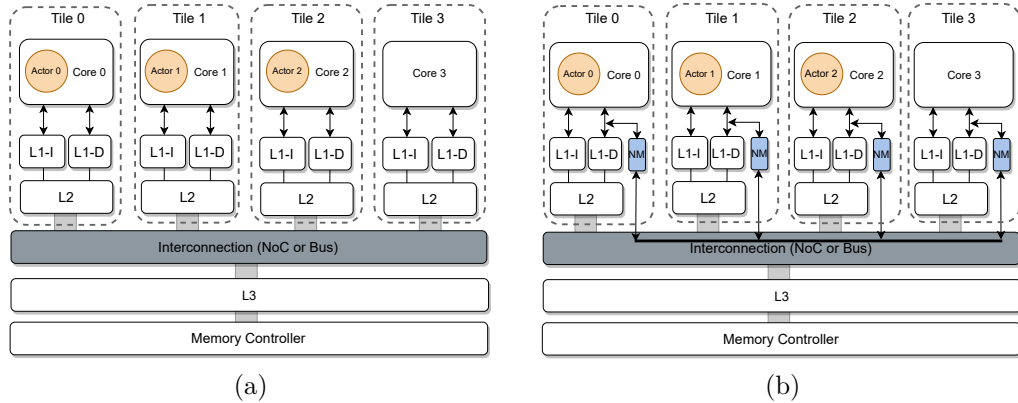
Tile 0
Actor 0
Core 0
L1-I
L1-D
L2

Tile 1
Actor 1
Core 1
L1-I
L1-D
L2

Tile 2
Actor 2
Core 2
L1-I
L1-D
L2

Tile 3
Core 3
L1-I
L1-D
L2

Interconnection (NoC or Bus)
L3
Memory Controller

(a)

Tile 0
Actor 0
Core 0
L1-I
L1-D
NM
L2

Tile 1
Actor 1
Core 1
L1-I
L1-D
NM
L2

Tile 2
Actor 2
Core 2
L1-I
L1-D
NM
L2

Tile 3
Core 3
L1-I
L1-D
NM
L2

Interconnection (NoC or Bus)
L3
Memory Controller

(b)